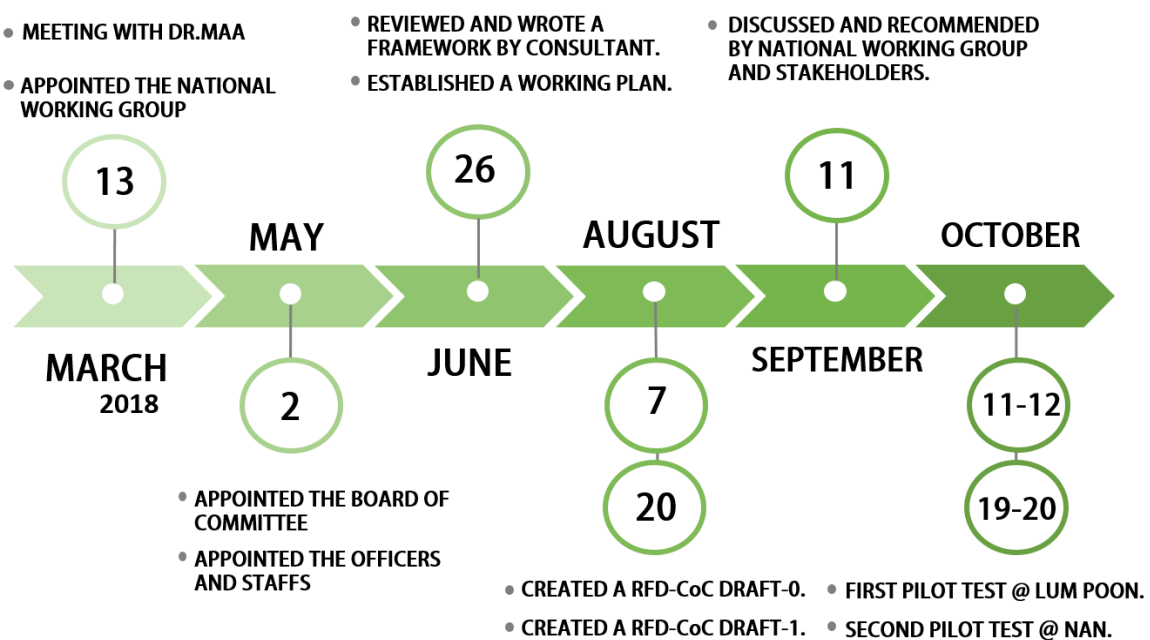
• MEETING WITH DR.MAA

• APPOINTED THE NATIONAL WORKING GROUP

13

MARCH 2018

MAY

2

• APPOINTED THE BOARD OF COMMITTEE

• APPOINTED THE OFFICERS AND STAFFS

• REVIEWED AND WROTE A FRAMEWORK BY CONSULTANT.

• ESTABLISHED A WORKING PLAN.

26

JUNE

AUGUST

7

20

• CREATED A RFD-CoC DRAFT-0.

• CREATED A RFD-CoC DRAFT-1.

• DISCUSSED AND RECOMMENDED BY NATIONAL WORKING GROUP AND STAKEHOLDERS.

11

SEPTEMBER

OCTOBER

11-12

19-20

• FIRST PILOT TEST @ LUM POON.

• SECOND PILOT TEST @ NAN.